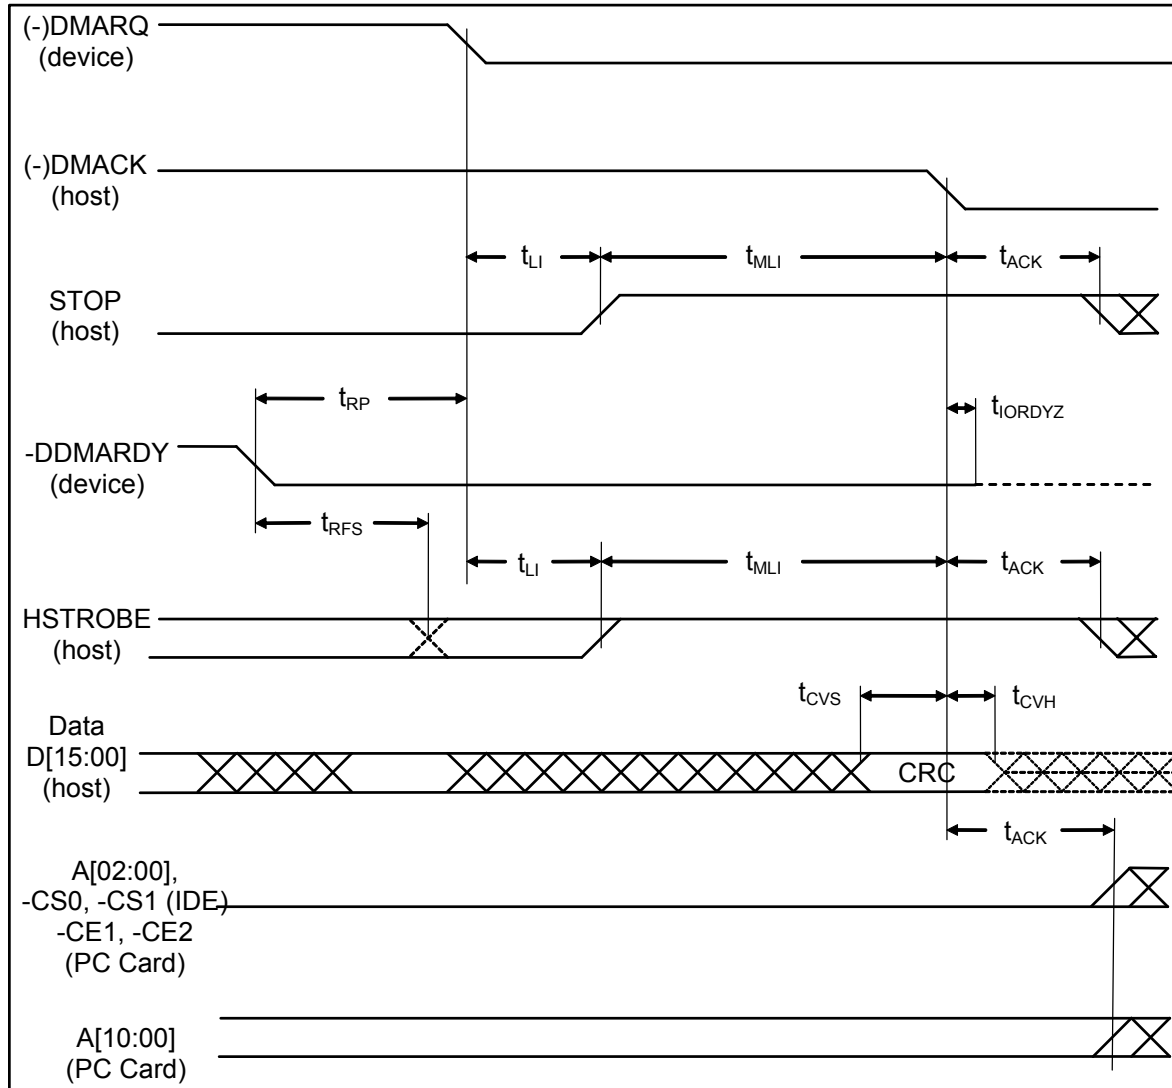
(-)DMARQ
(device)

(-)DMACK
(host)

$t_{LI}$ $t_{MLI}$ $t_{ACK}$

STOP
(host)

$t_{RP}$

$t_{IORDYZ}$

-DDMARDY
(device)

$t_{RFS}$

$t_{LI}$ $t_{MLI}$ $t_{ACK}$

HSTROBE
(host)

$t_{CVS}$ $t_{CVH}$

Data
D[15:00]
(host)

CRC

$t_{ACK}$

A[02:00],
-CS0, -CS1 (IDE)
-CE1, -CE2
(PC Card)

A[10:00]
(PC Card)